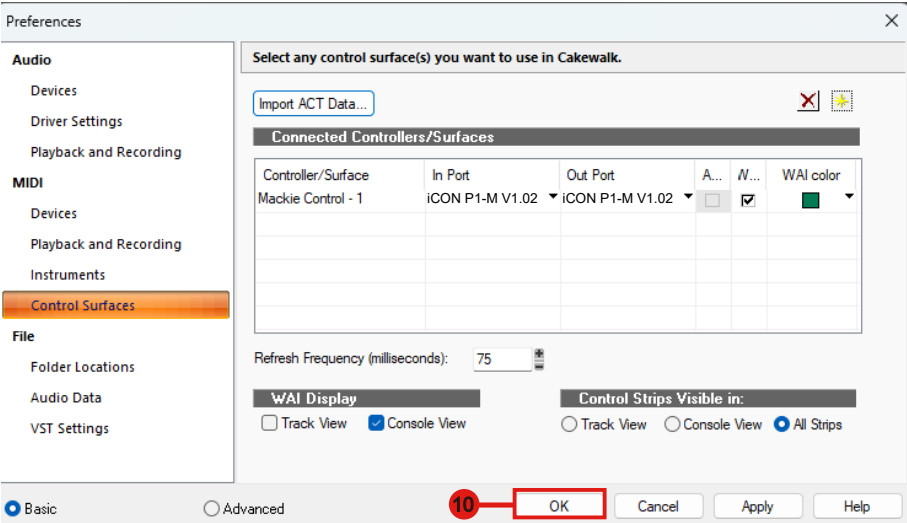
Preferences

Audio
Devices
Driver Settings
Playback and Recording
MIDI
Devices
Playback and Recording
Instruments
Control Surfaces
File
Folder Locations
Audio Data
VST Settings

Select any control surface(s) you want to use in Cakewalk.

Import ACT Data...

Connected Controllers/Surfaces

| Controller/Surface | In Port | Out Port | A... | W... | WAI color |
|---|---|---|---|---|---|
| Mackie Control - 1 | iCON P1-M V1.02 | iCON P1-M V1.02 | | ☑ | |

Refresh Frequency (milliseconds): 75

WAI Display
Track View
Console View

Control Strips Visible in:
Track View
Console View
All Strips

Basic
Advanced
10
OK
Cancel
Apply
Help